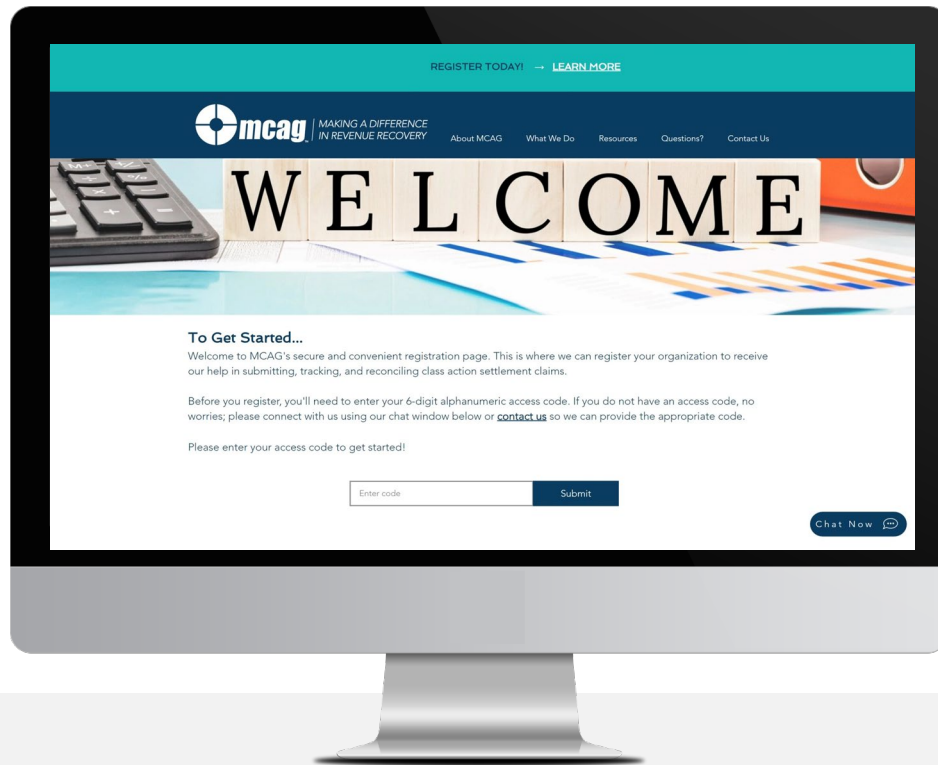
REGISTER TODAY! → LEARN MORE

mcag | MAKING A DIFFERENCE IN REVENUE RECOVERY

About MCAG What We Do Resources Questions? Contact Us

WELCOME

To Get Started...

Welcome to MCAG's secure and convenient registration page. This is where we can register your organization to receive our help in submitting, tracking, and reconciling class action settlement claims.

Before you register, you'll need to enter your 6-digit alphanumeric access code. If you do not have an access code, no worries; please connect with us using our chat window below or contact us so we can provide the appropriate code.

Please enter your access code to get started!

Enter code

Submit

Chat Now